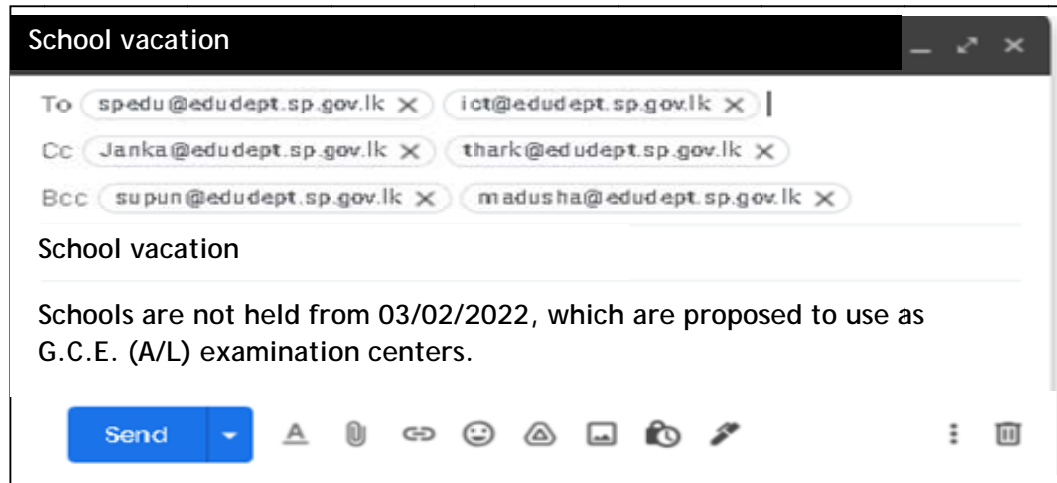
School vacation

To spedu@edudept.sp.gov.lk × ict@edudept.sp.gov.lk ×

Cc Janka@edudept.sp.gov.lk × thark@edudept.sp.gov.lk ×

Bcc supun@edudept.sp.gov.lk × madusha@edudept.sp.gov.lk ×

School vacation

Schools are not held from 03/02/2022, which are proposed to use as G.C.E. (A/L) examination centers.

Send